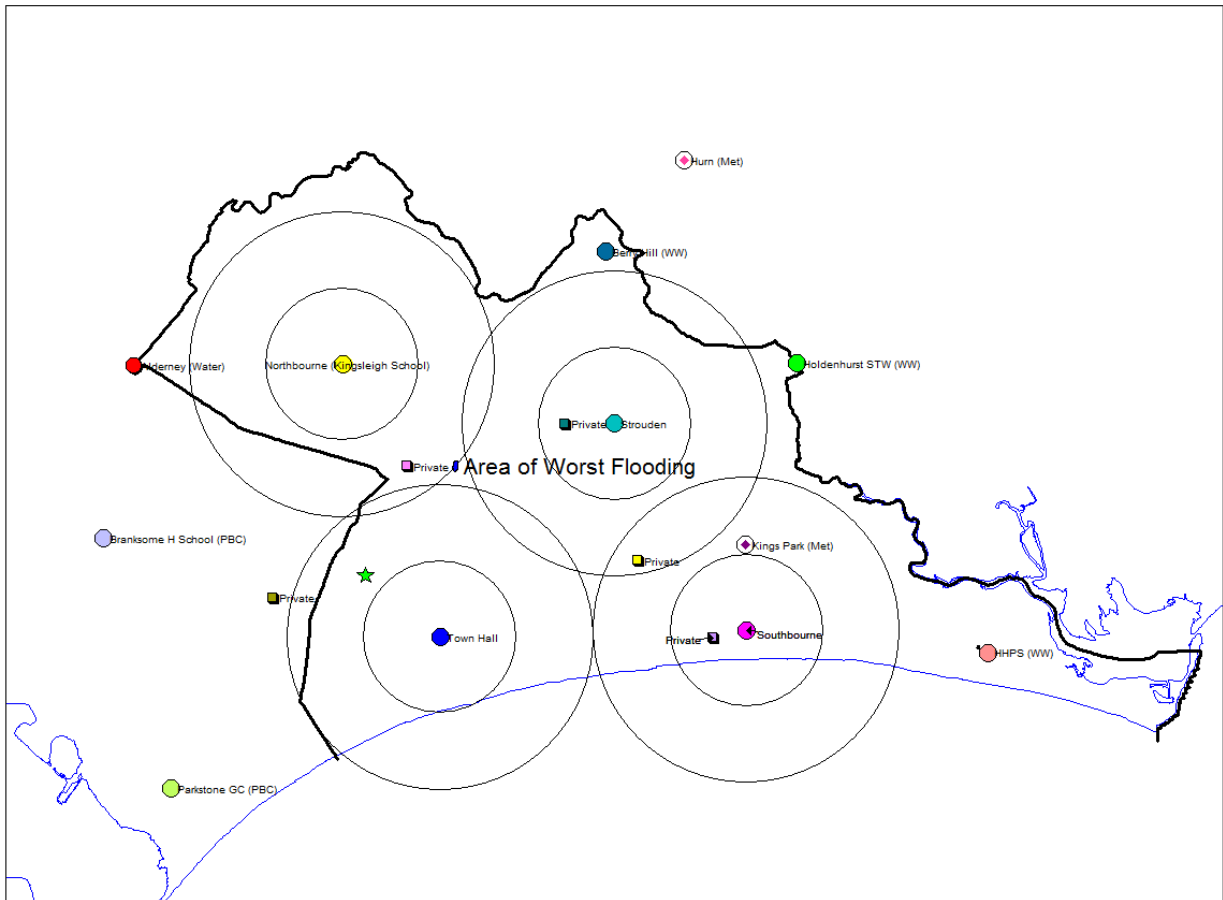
Hurn (Met)

Bear Hill (WW)

Alderney (Water)

Northbourne (Kingsleigh School)

Holdenhurst STW (WW)

Private

Strouden

Private

Area of Worst Flooding

Branksome H School (PBC)

Kings Park (Met)

Private

Private

Town Hall

Private

Southbourne

HHPS (WW)

Parkstone GC (PBC)